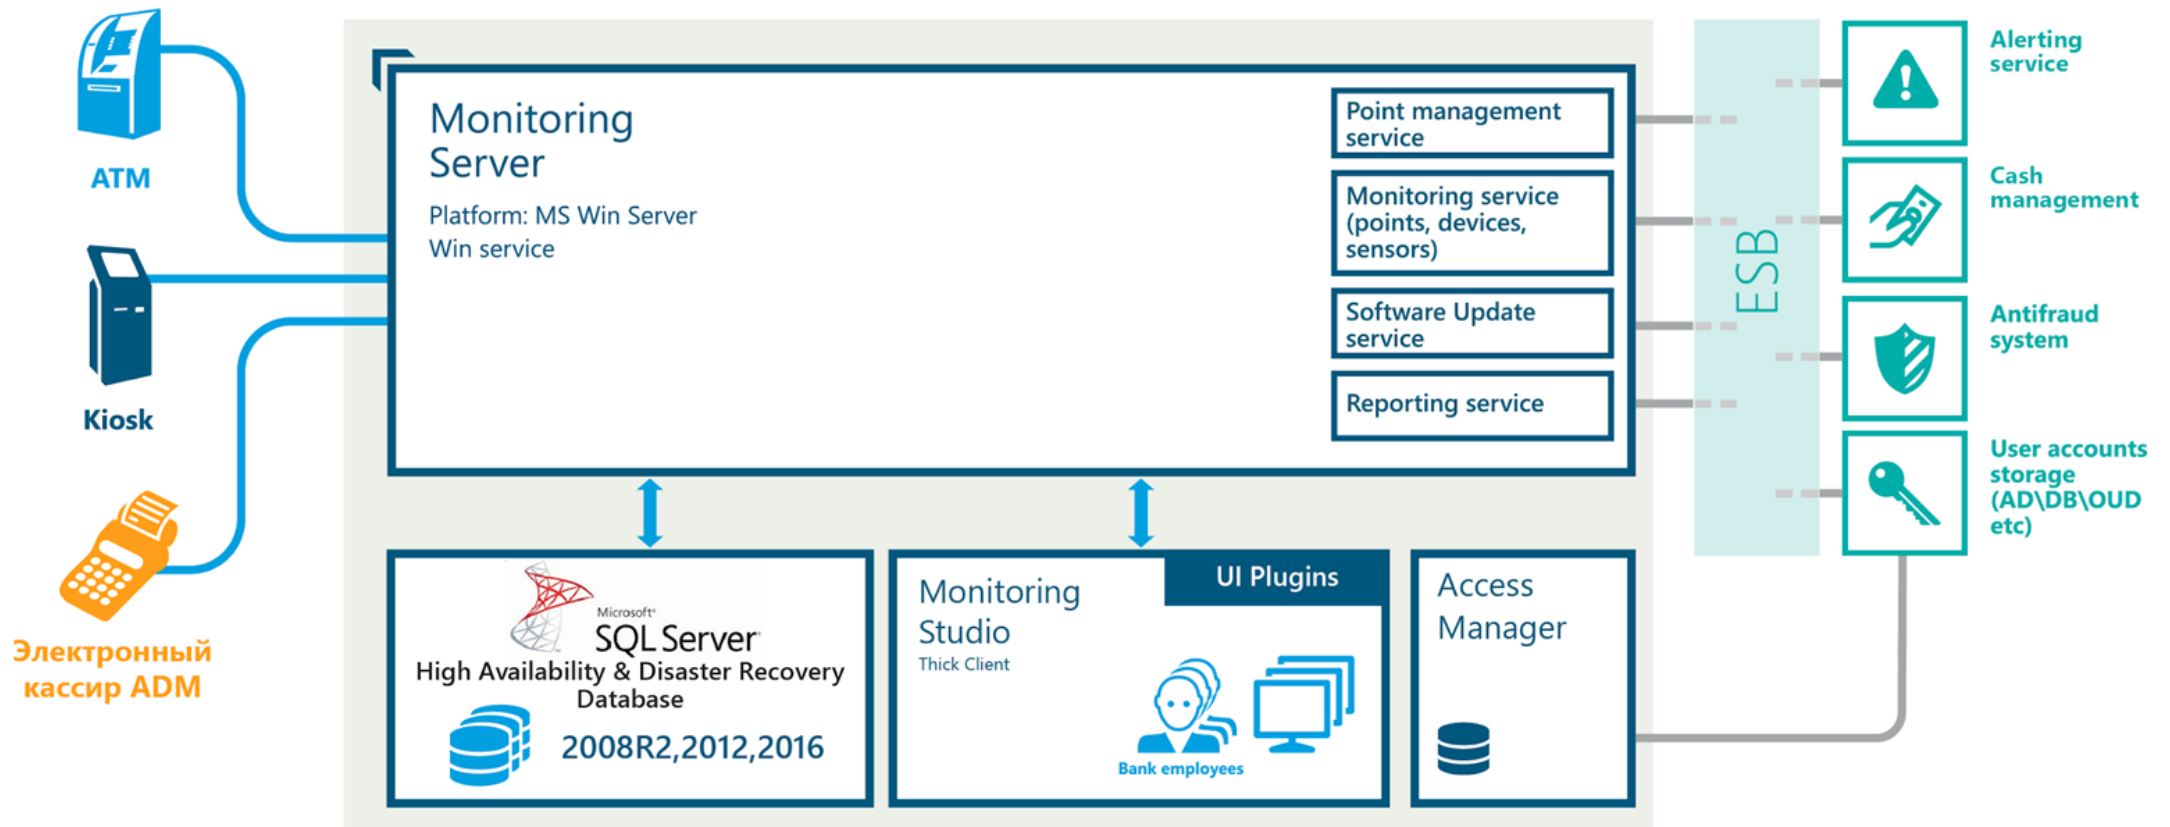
ATM

Kiosk

Электронный кассир ADM

Monitoring Server

Platform: MS Win Server
Win service

Point management service

Monitoring service (points, devices, sensors)

Software Update service

Reporting service

ESB

Alerting service

Cash management

Antifraud system

User accounts storage (AD\DB\OUD etc)

Microsoft SQL Server
High Availability & Disaster Recovery Database
2008R2,2012,2016

Monitoring Studio
Thick Client

UI Plugins

Bank employees

Access Manager